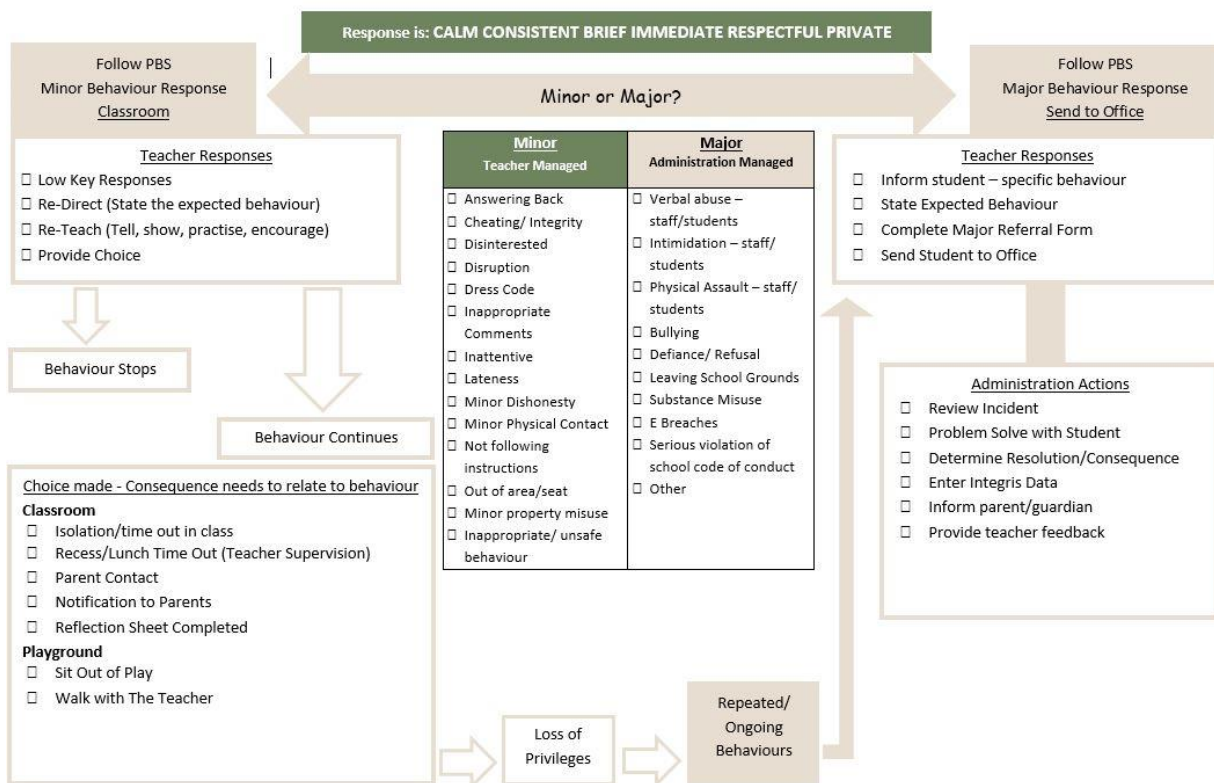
Response is: CALM CONSISTENT BRIEF IMMEDIATE RESPECTFUL PRIVATE

Follow PBS
Minor Behaviour Response
Classroom

Minor or Major?

Follow PBS
Major Behaviour Response
Send to Office

Teacher Responses
☐ Low Key Responses
☐ Re-Direct (State the expected behaviour)
☐ Re-Teach (Tell, show, practise, encourage)
☐ Provide Choice

| Minor Teacher Managed | Major Administration Managed |
|---|---|
| ☐ Answering Back<br>☐ Cheating/ Integrity<br>☐ Disinterested<br>☐ Disruption<br>☐ Dress Code<br>☐ Inappropriate Comments<br>☐ Inattentive<br>☐ Lateness<br>☐ Minor Dishonesty<br>☐ Minor Physical Contact<br>☐ Not following instructions<br>☐ Out of area/seat<br>☐ Minor property misuse<br>☐ Inappropriate/ unsafe behaviour | ☐ Verbal abuse – staff/students<br>☐ Intimidation – staff/ students<br>☐ Physical Assault – staff/ students<br>☐ Bullying<br>☐ Defiance/ Refusal<br>☐ Leaving School Grounds<br>☐ Substance Misuse<br>☐ E Breaches<br>☐ Serious violation of school code of conduct<br>☐ Other |

Teacher Responses
☐ Inform student – specific behaviour
☐ State Expected Behaviour
☐ Complete Major Referral Form
☐ Send Student to Office

Behaviour Stops

Behaviour Continues

Administration Actions
☐ Review Incident
☐ Problem Solve with Student
☐ Determine Resolution/Consequence
☐ Enter Integris Data
☐ Inform parent/guardian
☐ Provide teacher feedback

Choice made - Consequence needs to relate to behaviour
Classroom
☐ Isolation/time out in class
☐ Recess/Lunch Time Out (Teacher Supervision)
☐ Parent Contact
☐ Notification to Parents
☐ Reflection Sheet Completed
Playground
☐ Sit Out of Play
☐ Walk with The Teacher

Loss of Privileges

Repeated/ Ongoing Behaviours